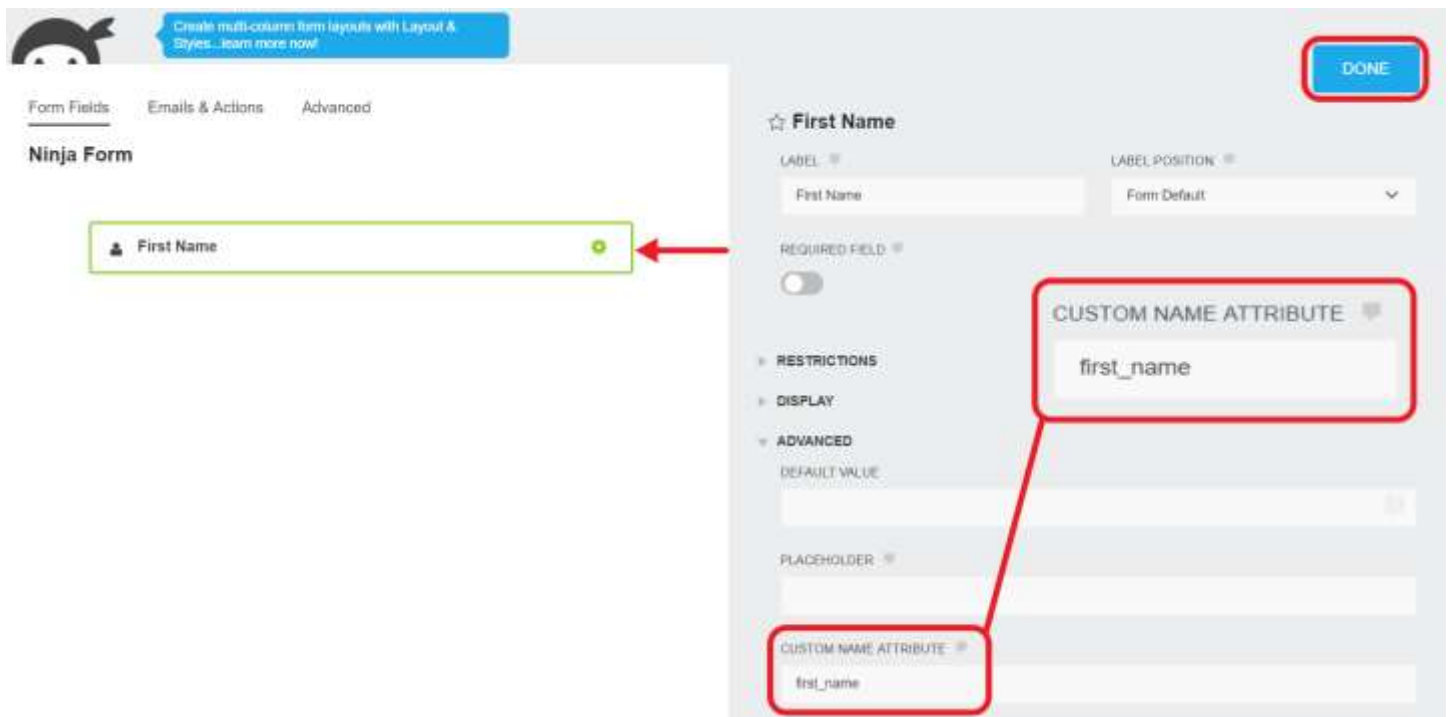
Create multi-column form layouts with Layout & Styles...learn more now!

DONE

Form Fields Emails & Actions Advanced

Ninja Form

First Name

☆ First Name

LABEL

First Name

LABEL POSITION

Form Default

REQUIRED FIELD

CUSTOM NAME ATTRIBUTE

first_name

RESTRICTIONS

DISPLAY

ADVANCED

DEFAULT VALUE

PLACEHOLDER

CUSTOM NAME ATTRIBUTE

first_name